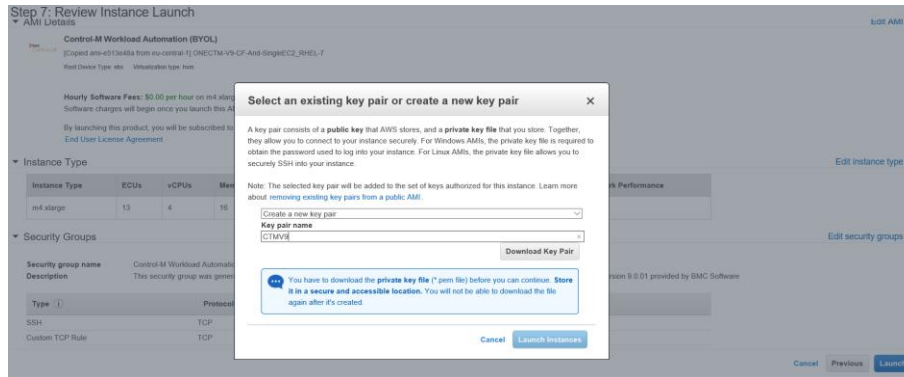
Step 7: Review Instance Launch

▾ AMI Details

Edit AMI

Control-M Workload Automation (BYOL)

[Copied ami-e513e48a from eu-central-1] ONECTM-V9-CF-And-SingleEC2_RHEL-7

Root Device Type: ebs Virtualization type: hvm

Hourly Software Fees: $0.00 per hour on m4.xlarg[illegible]

Software charges will begin once you launch this A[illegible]

By launching this product, you will be subscribed to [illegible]

End User License Agreement

▾ Instance Type

Edit instance type

| Instance Type | ECUs | vCPUs | Me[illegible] | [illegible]rk Performance |
|---|---|---|---|---|
| m4.xlarge | 13 | 4 | 16 | |

▾ Security Groups

Edit security groups

Security group name Control-M Workload Automati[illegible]

Description This security group was gener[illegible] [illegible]sion 9.0.01 provided by BMC Software

| Type ⓘ | Protocol |
|---|---|
| SSH | TCP |
| Custom TCP Rule | TCP |

Select an existing key pair or create a new key pair ×

A key pair consists of a public key that AWS stores, and a private key file that you store. Together, they allow you to connect to your instance securely. For Windows AMIs, the private key file is required to obtain the password used to log into your instance. For Linux AMIs, the private key file allows you to securely SSH into your instance.

Note: The selected key pair will be added to the set of keys authorized for this instance. Learn more about removing existing key pairs from a public AMI.

Create a new key pair

Key pair name

CTMV9

Download Key Pair

You have to download the private key file (*.pem file) before you can continue. Store it in a secure and accessible location. You will not be able to download the file again after it's created.

Cancel Launch Instances

Cancel Previous Launc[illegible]